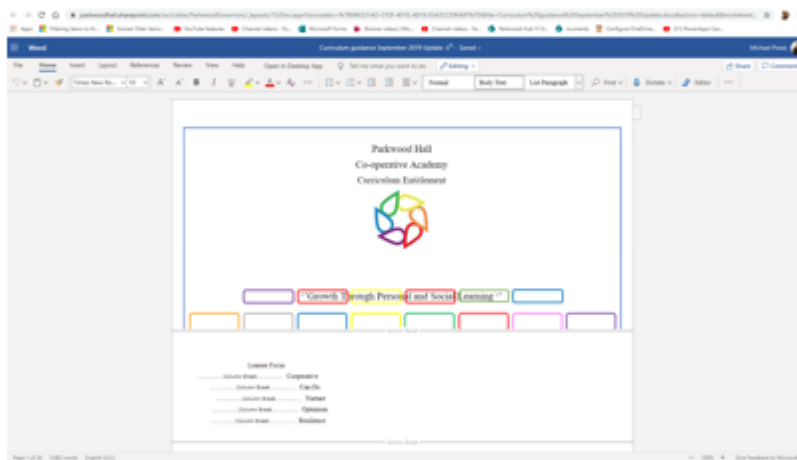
Word

Curriculum guidance September 2019 Update - Saved

Michael Poole

File Home Insert Layout References Review View Help Open in Desktop App Tell me what you want to do Editing

Share Comments

Times New Ro... 10 Normal Body Text List Paragraph Find Dictate Editor

Parkwood Hall
Co-operative Academy
Curriculum Entitlement

"Growth Through Personal and Social Learning"

Learner Focus
Column Break Cooperative
Column Break Can-Do
Column Break Nurture
Column Break Optimism
Column Break Resilience

Page 1 of 26 English (U.K.) 100% Give feedback to Microsoft